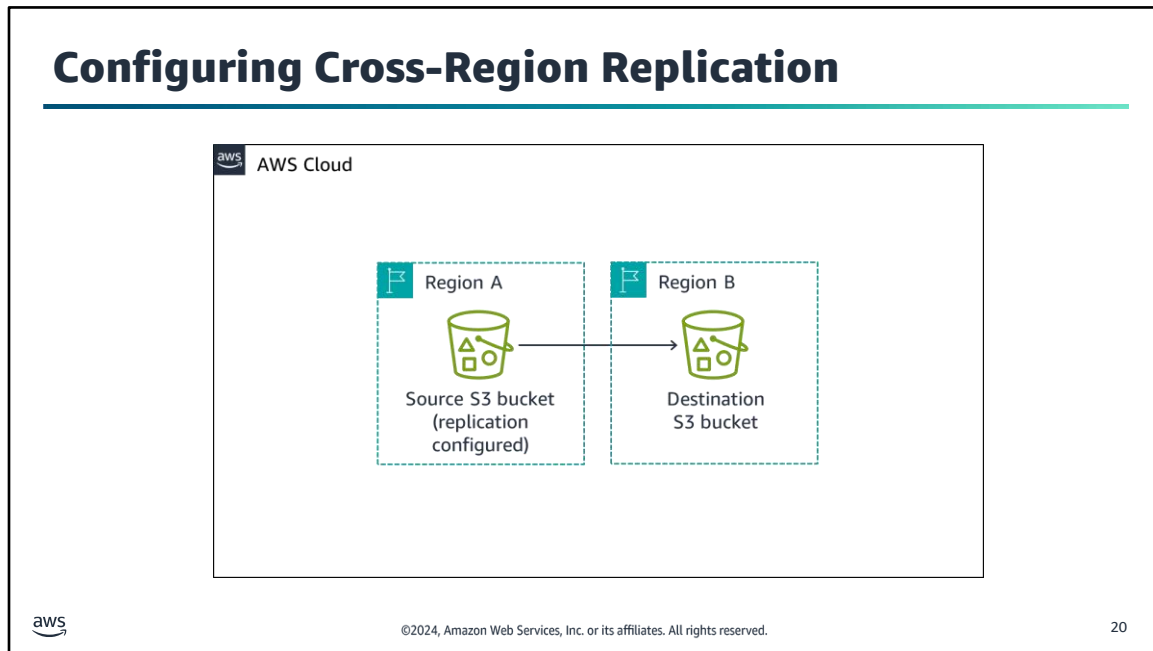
Configuring Cross-Region Replication

aws AWS Cloud

Region A

Source S3 bucket (replication configured)

Region B

Destination S3 bucket

aws

©2024, Amazon Web Services, Inc. or its affiliates. All rights reserved.

20